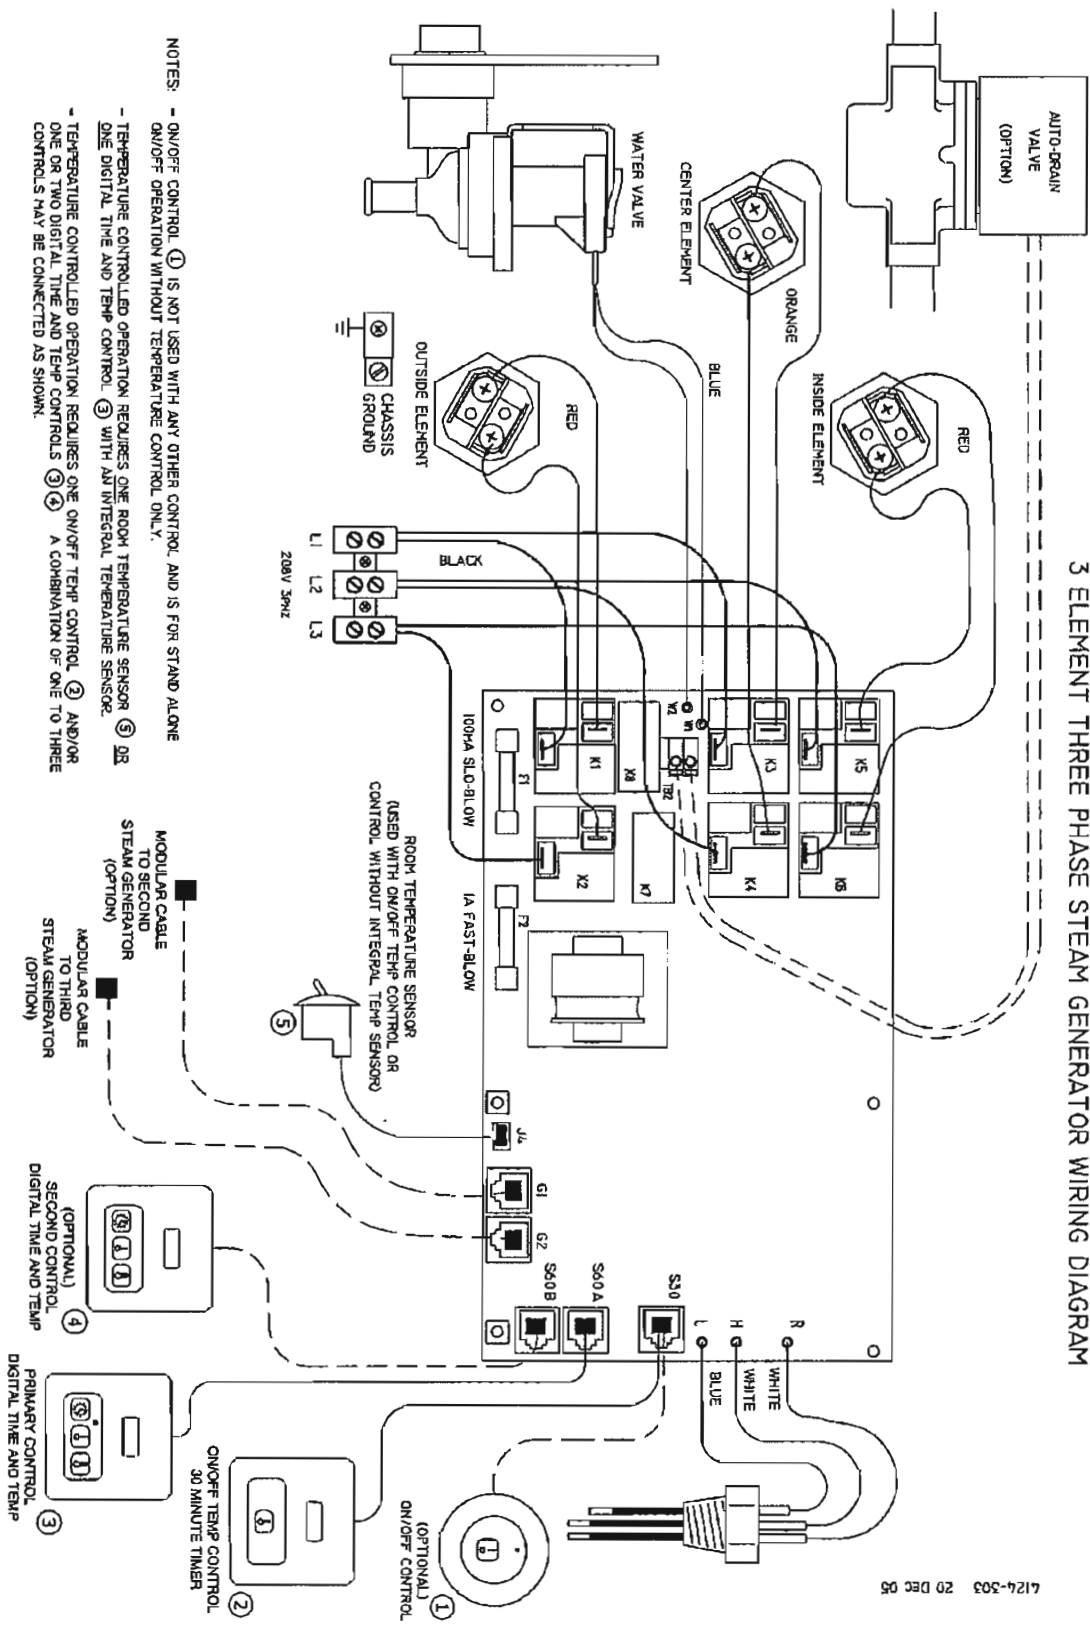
3 ELEMENT THREE PHASE STEAM GENERATOR WIRING DIAGRAM

AUTO-DRAIN VALVE (OPTION)

CENTER ELEMENT

ORANGE

WATER VALVE

BLUE

INSIDE ELEMENT

RED

OUTSIDE ELEMENT

RED

CHASSIS GROUND

BLACK

L1 L2 L3

208V 3PH

K5 K6 K3 K4 K1 K2 K8 K7

TB2

W1 W2

F1 F2

100MA SLO-BLOW

1A FAST-BLOW

ROOM TEMPERATURE SENSOR (USED WITH ON/OFF TEMP CONTROL OR CONTROL WITHOUT INTEGRAL TEMP SENSOR)

5

J4

G1 G2

S60B S60A S30

L H R

BLUE WHITE WHITE

MODULAR CABLE TO SECOND STEAM GENERATOR (OPTION)

MODULAR CABLE TO THIRD STEAM GENERATOR (OPTION)

(OPTIONAL) SECOND CONTROL DIGITAL TIME AND TEMP 4

PRIMARY CONTROL DIGITAL TIME AND TEMP 3

ON/OFF TEMP CONTROL 30 MINUTE TIMER 2

(OPTIONAL) ON/OFF CONTROL 1

4124-303 20 DEC 05

NOTES:
- ON/OFF CONTROL 1 IS NOT USED WITH ANY OTHER CONTROL, AND IS FOR STAND ALONE ON/OFF OPERATION WITHOUT TEMPERATURE CONTROL ONLY.
- TEMPERATURE CONTROLLED OPERATION REQUIRES ONE ROOM TEMPERATURE SENSOR 5 OR ONE DIGITAL TIME AND TEMP CONTROL 3 WITH AN INTEGRAL TEMPERATURE SENSOR.
- TEMPERATURE CONTROLLED OPERATION REQUIRES ONE ON/OFF TEMP CONTROL 2 AND/OR ONE OR TWO DIGITAL TIME AND TEMP CONTROLS 3 4. A COMBINATION OF ONE TO THREE CONTROLS MAY BE CONNECTED AS SHOWN.